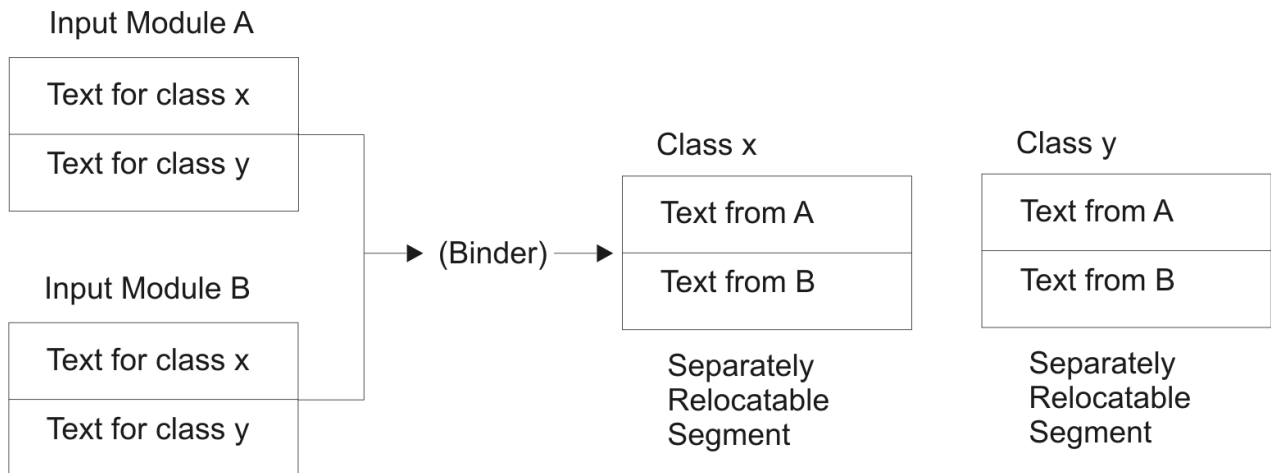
Input Module A

Text for class x

Text for class y

Input Module B

Text for class x

Text for class y

(Binder)

Class x

Text from A

Text from B

Separately Relocatable Segment

Class y

Text from A

Text from B

Separately Relocatable Segment